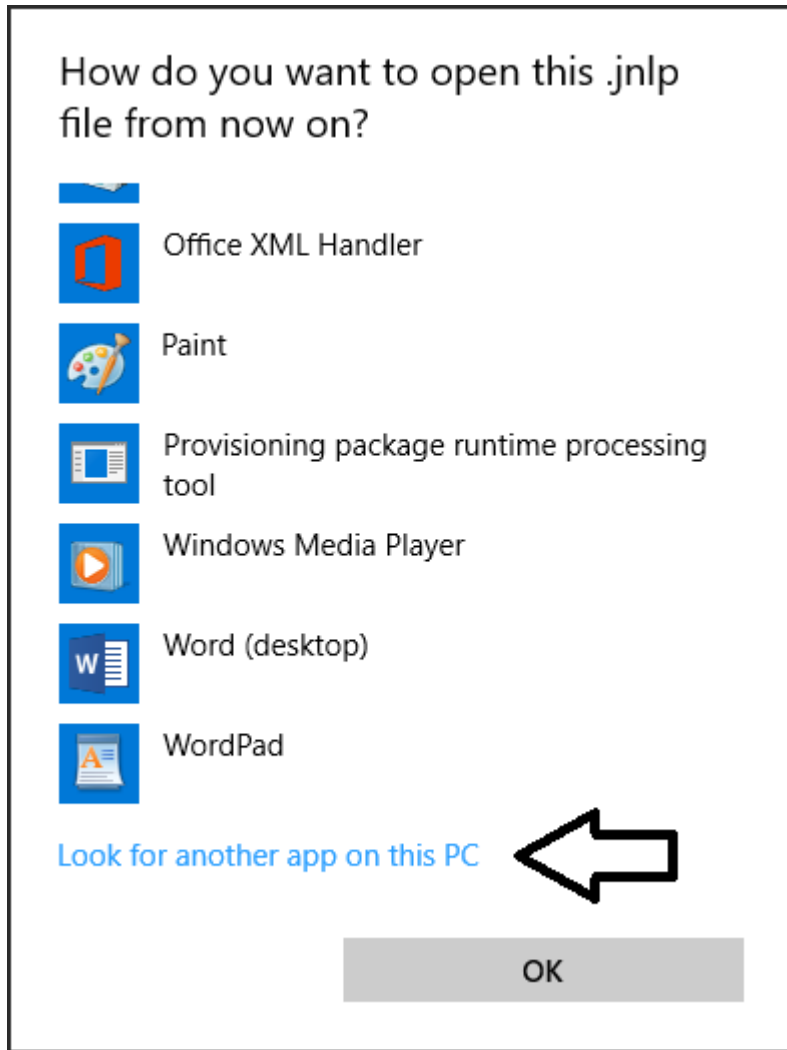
How do you want to open this .jnlp file from now on?

Office XML Handler

Paint

Provisioning package runtime processing tool

Windows Media Player

Word (desktop)

WordPad

Look for another app on this PC

OK